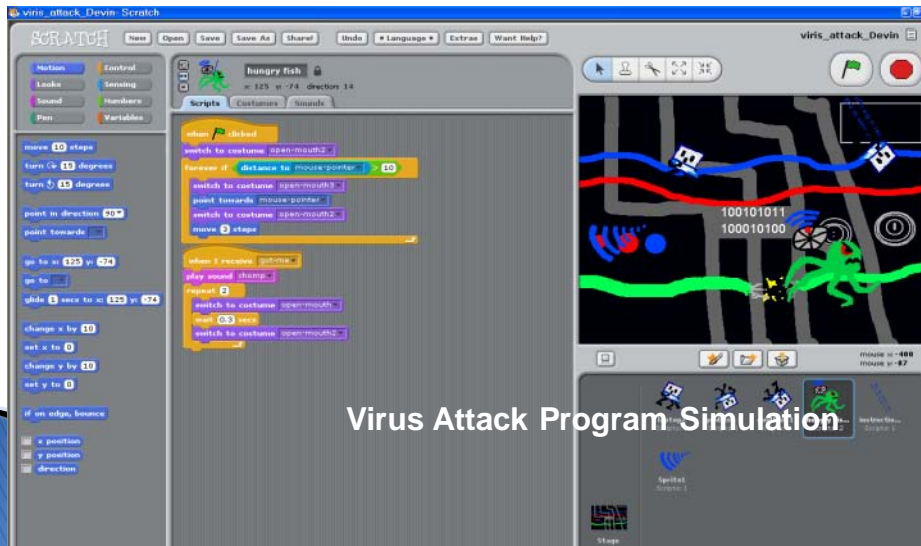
viris_attack_Devin- Scratch

SCRATCH New Open Save Save As Share! Undo Language Extras Want Help?

viris_attack_Devin

Motion Control Looks Sensing Sound Numbers Pen Variables

move 10 steps
turn 15 degrees
turn 15 degrees
point in direction 90
point towards
go to x: 125 y: -74
go to
glide 1 secs to x: 125 y: -74
change x by 10
set x to 0
change y by 10
set y to 0
if on edge, bounce
x position
y position
direction

hungry fish
x: 125 y: -74 direction: 14

Scripts Costumes Sounds

when clicked
switch to costume open-mouth2
forever if distance to mouse-pointer > 10
switch to costume open-mouth3
point towards mouse-pointer
switch to costume open-mouth2
move 3 steps

when I receive got-me
play sound chomp
repeat 2
switch to costume open-mouth
wait 0.3 secs
switch to costume open-mouth2

100101011
100010100

mouse x: -400
mouse y: -87

Virus Attack Program Simulation

Sprite5
Scripts: 1

Stage